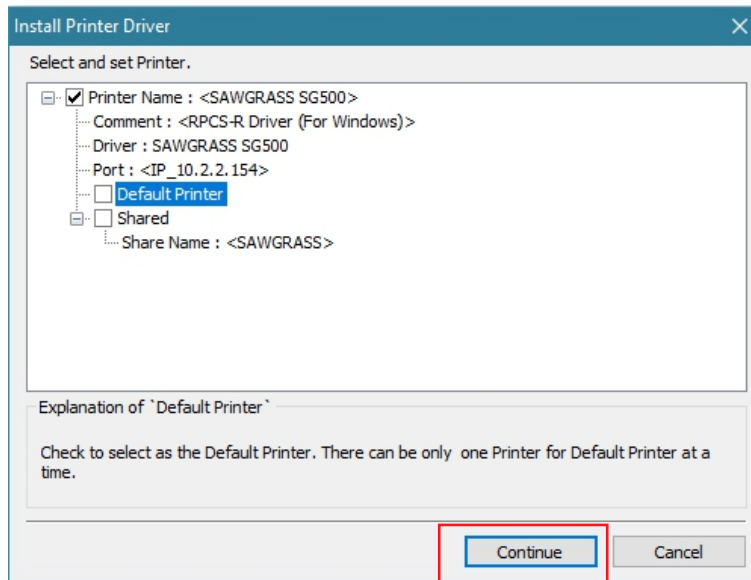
Install Printer Driver

Select and set Printer.

Printer Name : <SAWGRASS SG500>
Comment : <RPCS-R Driver (For Windows)>
Driver : SAWGRASS SG500
Port : <IP_10.2.2.154>
Default Printer
Shared
Share Name : <SAWGRASS>

Explanation of `Default Printer`

Check to select as the Default Printer. There can be only one Printer for Default Printer at a time.

Continue
Cancel